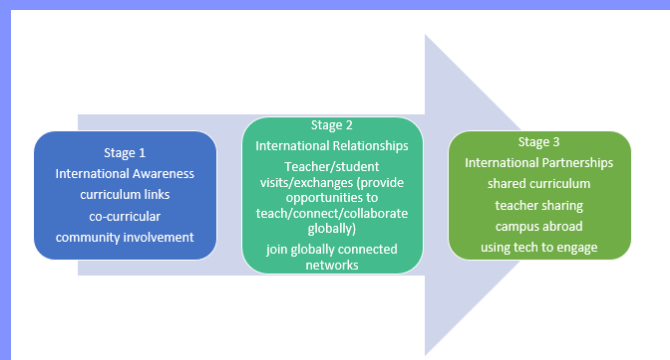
Stage 1
International Awareness
curriculum links
co-curricular
community involvement

Stage 2
International Relationships
Teacher/student visits/exchanges (provide opportunities to teach/connect/collaborate globally)
join globally connected networks

Stage 3
International Partnerships
shared curriculum
teacher sharing
campus abroad
using tech to engage